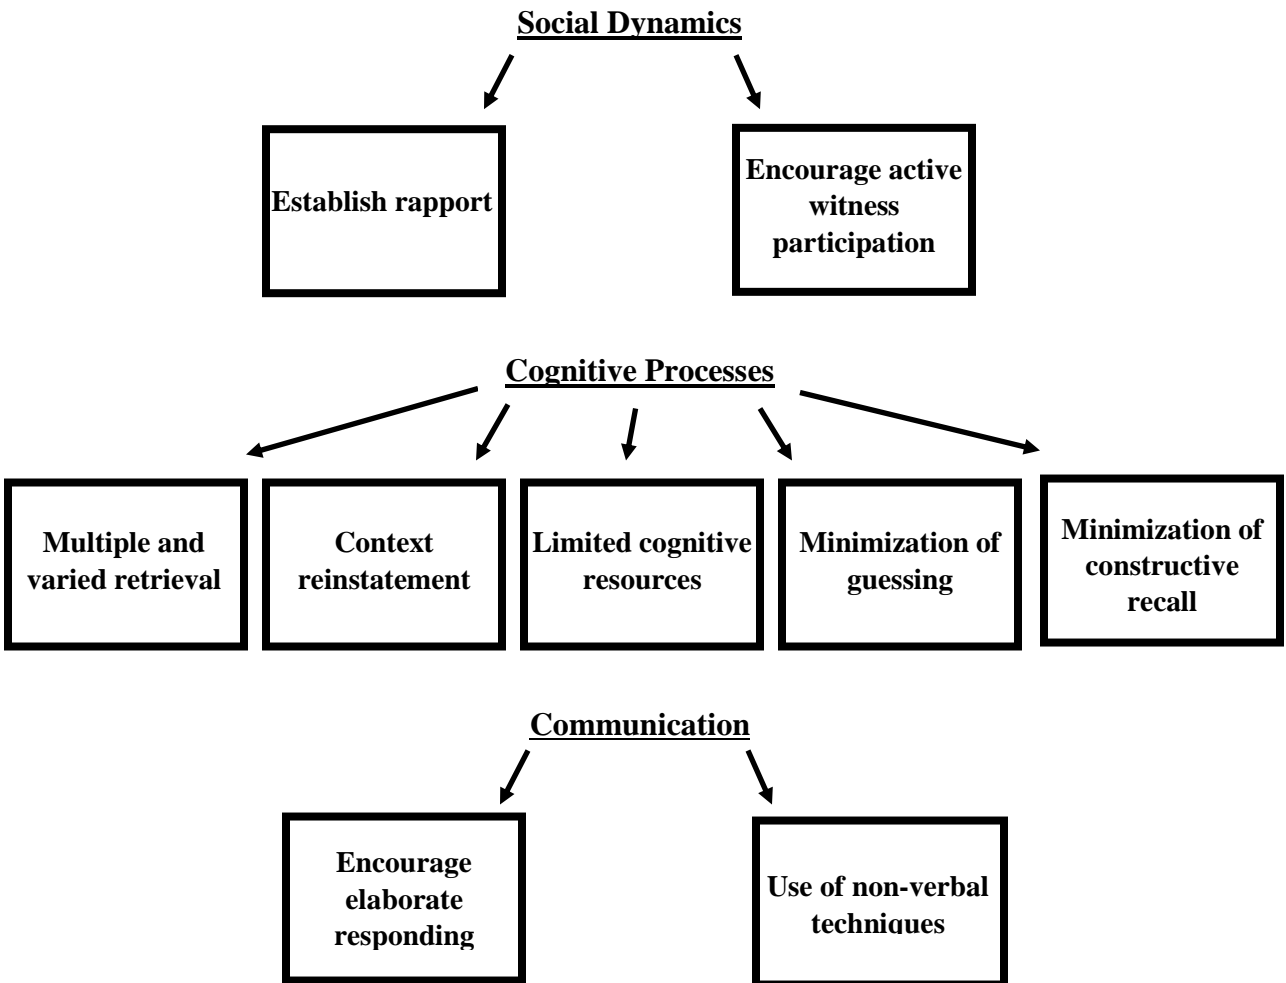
Social Dynamics

Establish rapport

Encourage active witness participation

Cognitive Processes

Multiple and varied retrieval

Context reinstatement

Limited cognitive resources

Minimization of guessing

Minimization of constructive recall

Communication

Encourage elaborate responding

Use of non-verbal techniques